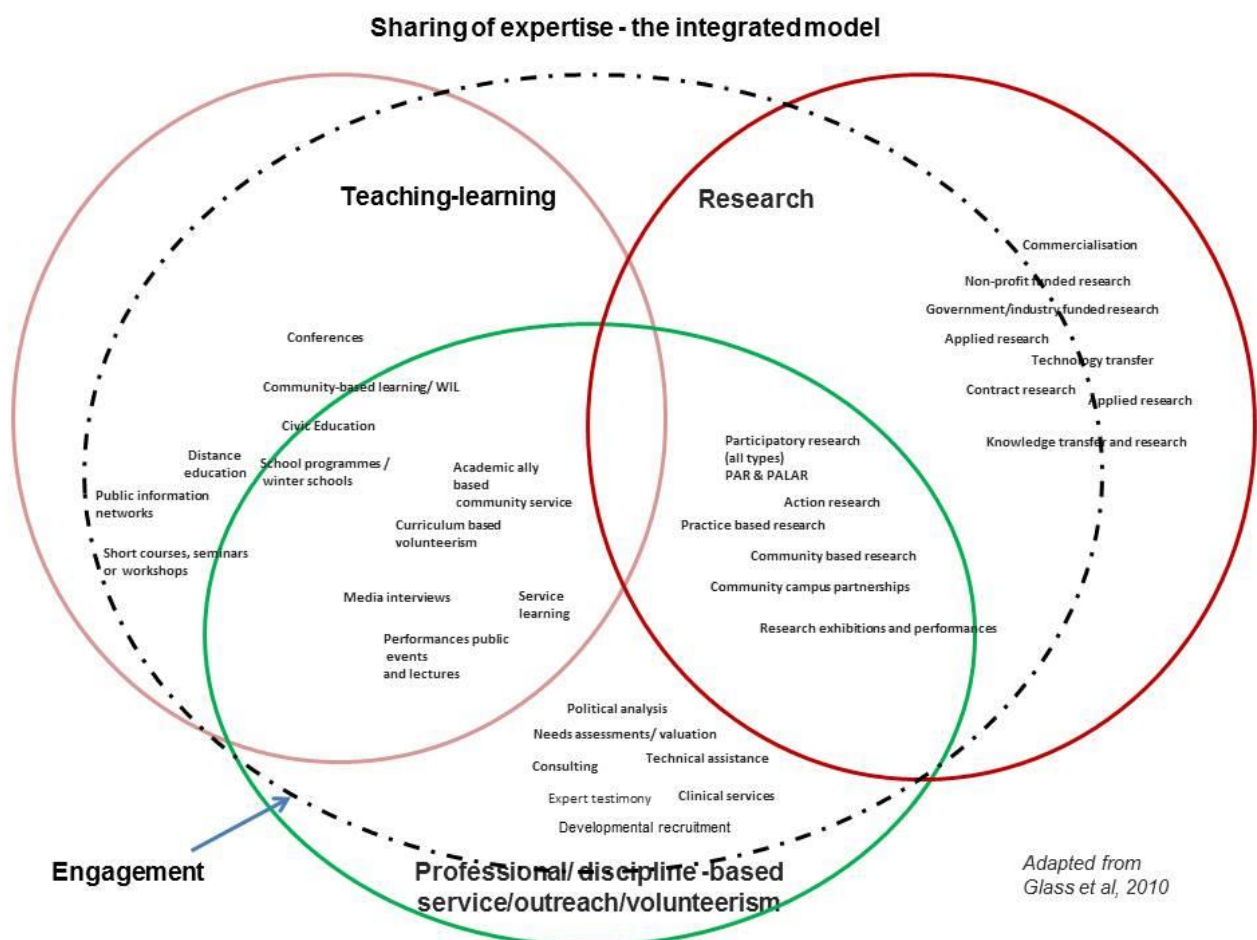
Sharing of expertise - the integrated model

Teaching-learning

Research

Commercialisation

Non-profit funded research

Government/industry funded research

Applied research

Technology transfer

Contract research

Applied research

Knowledge transfer and research

Conferences

Community-based learning/ WIL

Civic Education

Distance education

School programmes / winter schools

Academic ally based community service

Public information networks

Curriculum based volunteerism

Short courses, seminars or workshops

Media interviews

Service learning

Performances public events and lectures

Participatory research (all types) PAR & PALAR

Action research

Practice based research

Community based research

Community campus partnerships

Research exhibitions and performances

Political analysis

Needs assessments/ valuation

Technical assistance

Consulting

Expert testimony

Clinical services

Developmental recruitment

Engagement

Professional/ discipline -based service/outreach/volunteerism

Adapted from Glass et al, 2010